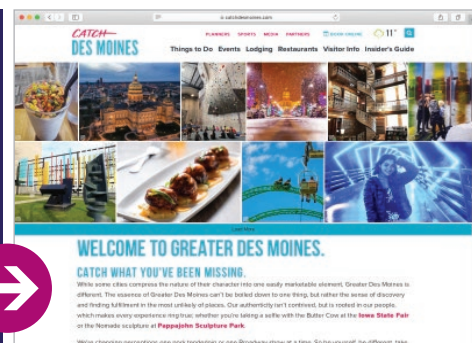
catchdesmoines.com

CATCH DES MOINES

PLANNERS SPORTS MEDIA PARTNERS BOOK ONLINE 11°

Things to Do Events Lodging Restaurants Visitor Info Insider's Guide

Learn More

WELCOME TO GREATER DES MOINES.

CATCH WHAT YOU'VE BEEN MISSING.

While some cities compress the nature of their character into one easily marketable element, Greater Des Moines is different. The essence of Greater Des Moines can't be boiled down to one thing, but rather the sense of discovery and finding fulfillment in the most unlikely of places. Our authenticity isn't contrived, but is rooted in our people, which makes every experience ring true, whether you're taking a selfie with the Butter Cow at the Iowa State Fair or the Nomade sculpture at Pappajohn Sculpture Park.

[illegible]